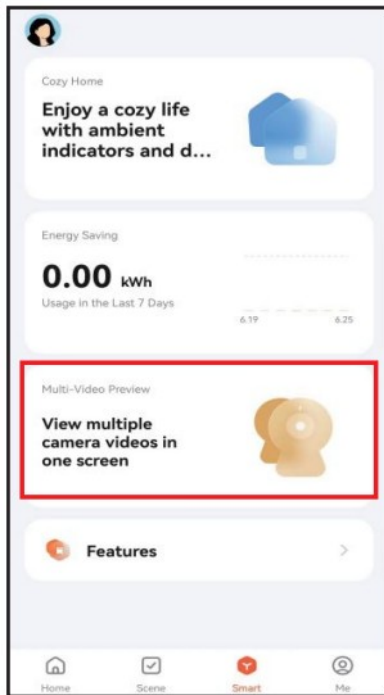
Cozy Home

Enjoy a cozy life with ambient indicators and d...

Energy Saving

0.00 kWh

Usage in the Last 7 Days

6.19

6.25

Multi-Video Preview

View multiple camera videos in one screen

Features

>

Home

Scene

Smart

Me